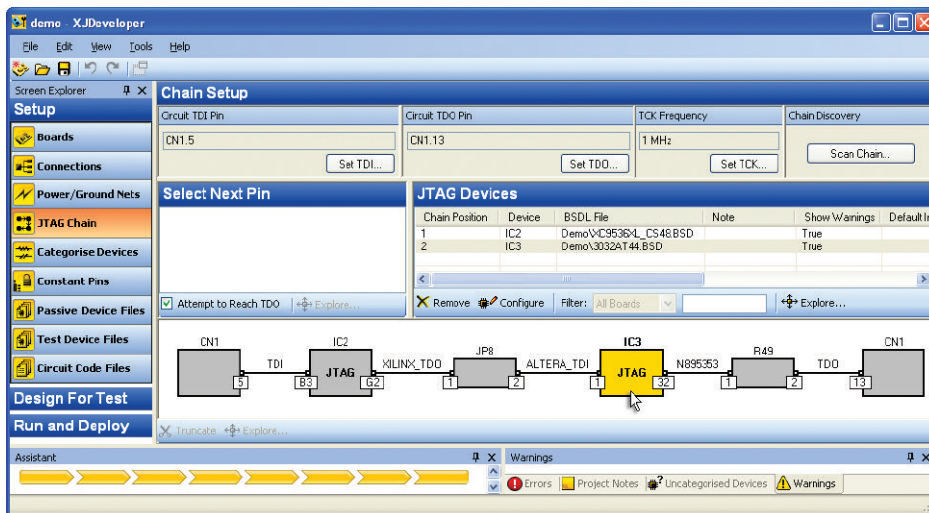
demo - XJDeveloper

File Edit View Tools Help

Screen Explorer
Setup
Boards
Connections
Power/Ground Nets
JTAG Chain
Categorise Devices
Constant Pins
Passive Device Files
Test Device Files
Circuit Code Files
Design For Test
Run and Deploy

Chain Setup

Circuit TDI Pin
CN1.5
Set TDI...

Circuit TDO Pin
CN1.13
Set TDO...

TCK Frequency
1 MHz
Set TCK...

Chain Discovery
Scan Chain...

Select Next Pin

Attempt to Reach TDO
Explore...

JTAG Devices

| Chain Position | Device | BSDL File | Note | Show Warnings | Default I |
|---|---|---|---|---|---|
| 1 | IC2 | Demo\XC9536XL_CS48.BSD | | True | |
| 2 | IC3 | Demo\3032AT44.BSD | | True | |

Remove Configure Filter: All Boards Explore...

CN1 5 TDI IC2 B3 JTAG G2 XILINX_TDO 1 JP8 2 ALTERA_TDI IC3 1 JTAG 32 N895353 1 R49 2 TDO 13 CN1

Truncate Explore...

Assistant

Warnings
Errors Project Notes Uncategorised Devices Warnings